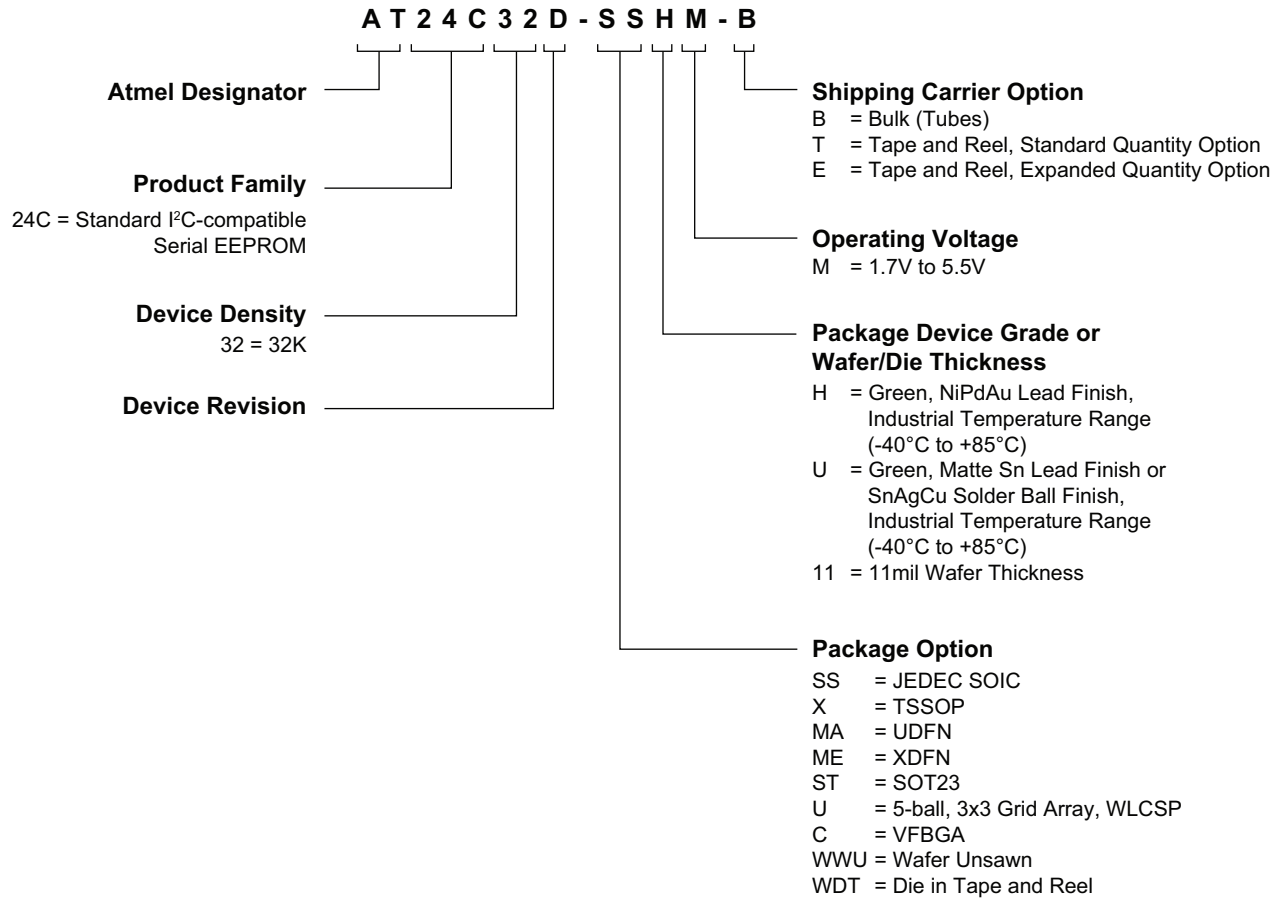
A T 2 4 C 3 2 D - S S H M - B

Atmel Designator

Product Family
24C = Standard I$^2$C-compatible Serial EEPROM

Device Density
32 = 32K

Device Revision

Shipping Carrier Option
B = Bulk (Tubes)
T = Tape and Reel, Standard Quantity Option
E = Tape and Reel, Expanded Quantity Option

Operating Voltage
M = 1.7V to 5.5V

Package Device Grade or Wafer/Die Thickness
H = Green, NiPdAu Lead Finish, Industrial Temperature Range (-40°C to +85°C)
U = Green, Matte Sn Lead Finish or SnAgCu Solder Ball Finish, Industrial Temperature Range (-40°C to +85°C)
11 = 11mil Wafer Thickness

Package Option
SS = JEDEC SOIC
X = TSSOP
MA = UDFN
ME = XDFN
ST = SOT23
U = 5-ball, 3x3 Grid Array, WLCSP
C = VFBGA
WWU = Wafer Unsawn
WDT = Die in Tape and Reel